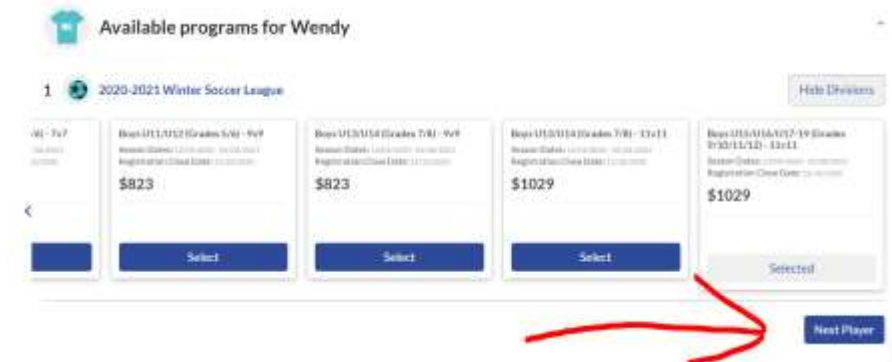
Available programs for Wendy

1 2020-2021 Winter Soccer League

Hide Divisions

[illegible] - 7v7

Boys U11/U12 (Grades 5/6) - 9v9
Season Dates: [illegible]
Registration Close Date: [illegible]
$823
Select

Boys U13/U14 (Grades 7/8) - 9v9
Season Dates: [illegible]
Registration Close Date: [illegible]
$823
Select

Boys U13/U14 (Grades 7/8) - 11v11
Season Dates: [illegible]
Registration Close Date: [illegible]
$1029
Select

Boys U15/U16/U17-19 (Grades 9/10/11/12) - 11v11
Season Dates: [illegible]
Registration Close Date: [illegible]
$1029
Selected

Next Player